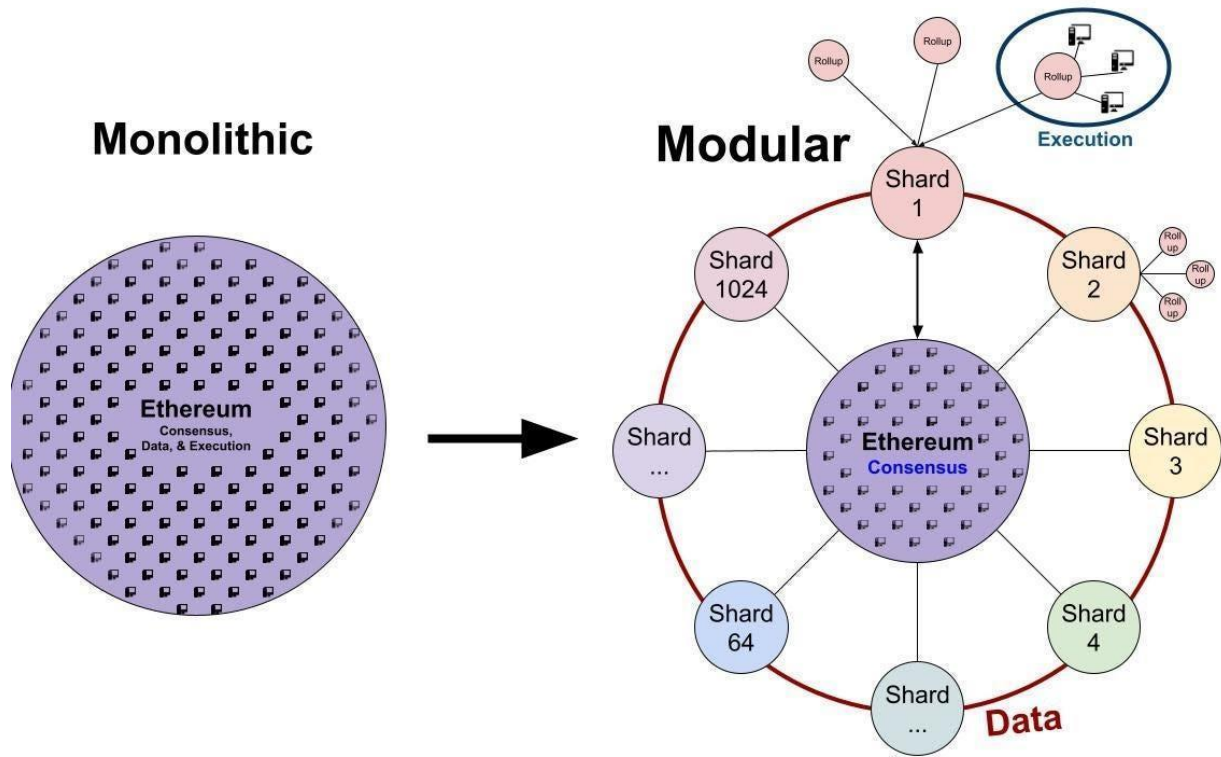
Monolithic

Ethereum
Consensus, Data, & Execution

Modular

Rollup
Rollup
Rollup
Execution

Shard 1

Shard 1024

Shard 2

Roll up
Roll up
Roll up

Shard ...

Ethereum
Consensus

Shard 3

Shard 64

Shard 4

Shard ...

Data